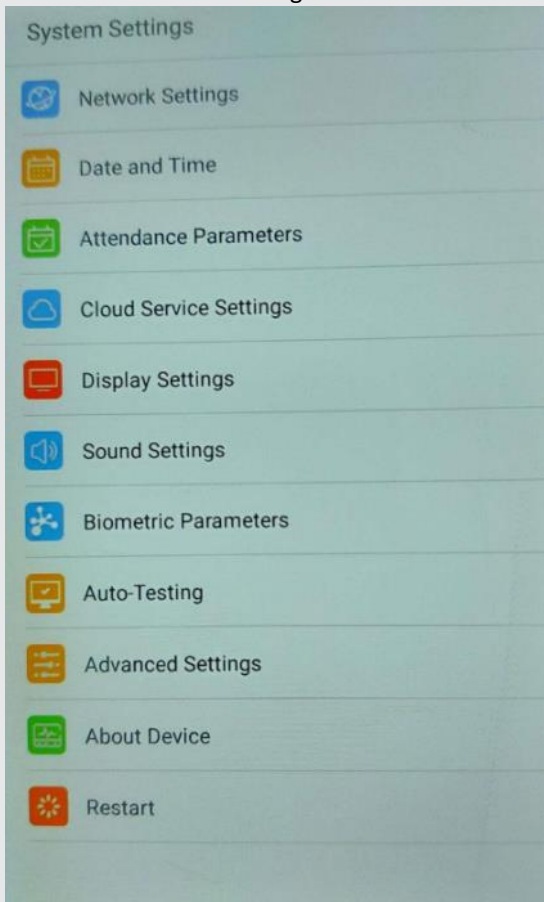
System Settings

Network Settings

Date and Time

Attendance Parameters

Cloud Service Settings

Display Settings

Sound Settings

Biometric Parameters

Auto-Testing

Advanced Settings

About Device

Restart